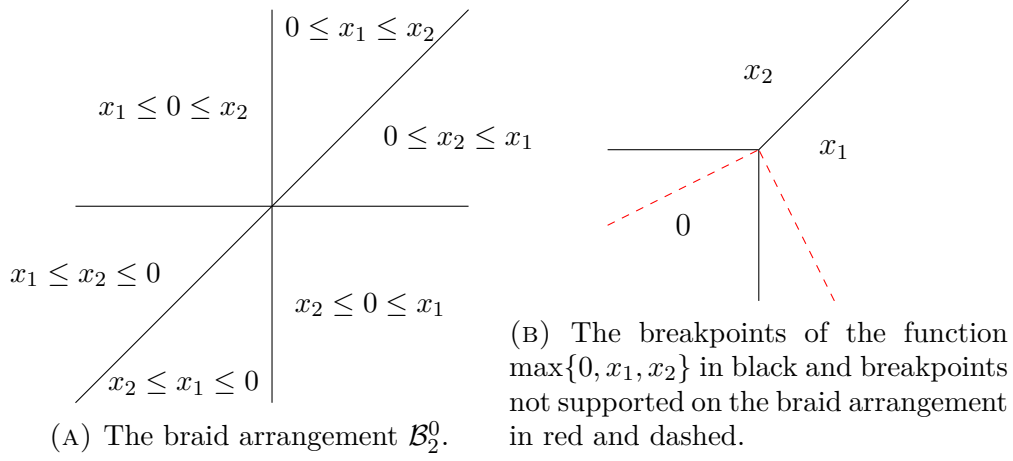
$0 \leq x_1 \leq x_2$

$x_1 \leq 0 \leq x_2$

$0 \leq x_2 \leq x_1$

$x_1 \leq x_2 \leq 0$

$x_2 \leq 0 \leq x_1$

$x_2 \leq x_1 \leq 0$

(A) The braid arrangement $\mathcal{B}_2^0$.

$x_2$

$x_1$

$0$

(B) The breakpoints of the function $\max\{0, x_1, x_2\}$ in black and breakpoints not supported on the braid arrangement in red and dashed.